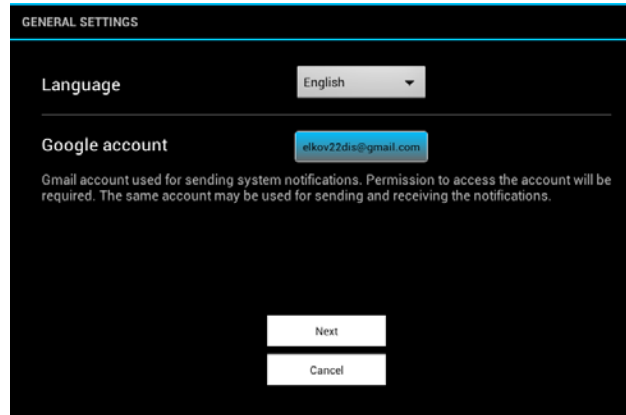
GENERAL SETTINGS

Language

English

Google account

elkov22dis@gmail.com

Gmail account used for sending system notifications. Permission to access the account will be required. The same account may be used for sending and receiving the notifications.

Next

Cancel